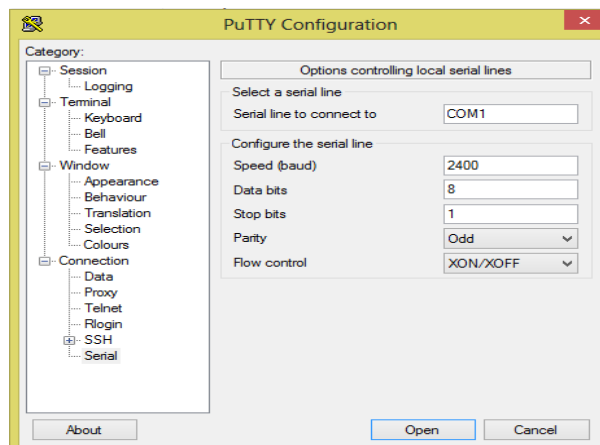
PuTTY Configuration

Category:

Session
Logging
Terminal
Keyboard
Bell
Features
Window
Appearance
Behaviour
Translation
Selection
Colours
Connection
Data
Proxy
Telnet
Rlogin
SSH
Serial

Options controlling local serial lines

Select a serial line
Serial line to connect to COM1

Configure the serial line
Speed (baud) 2400
Data bits 8
Stop bits 1
Parity Odd
Flow control XON/XOFF

About
Open
Cancel